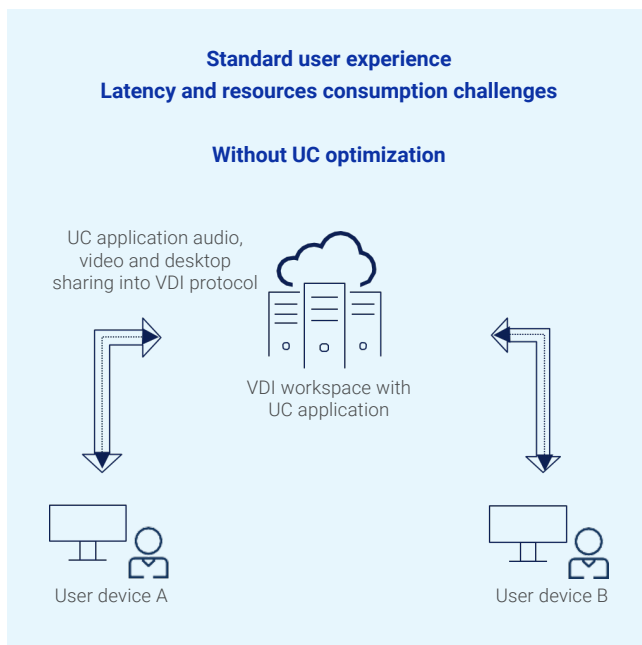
Standard user experience
Latency and resources consumption challenges

Without UC optimization

UC application audio, video and desktop sharing into VDI protocol

VDI workspace with UC application

User device A

User device B